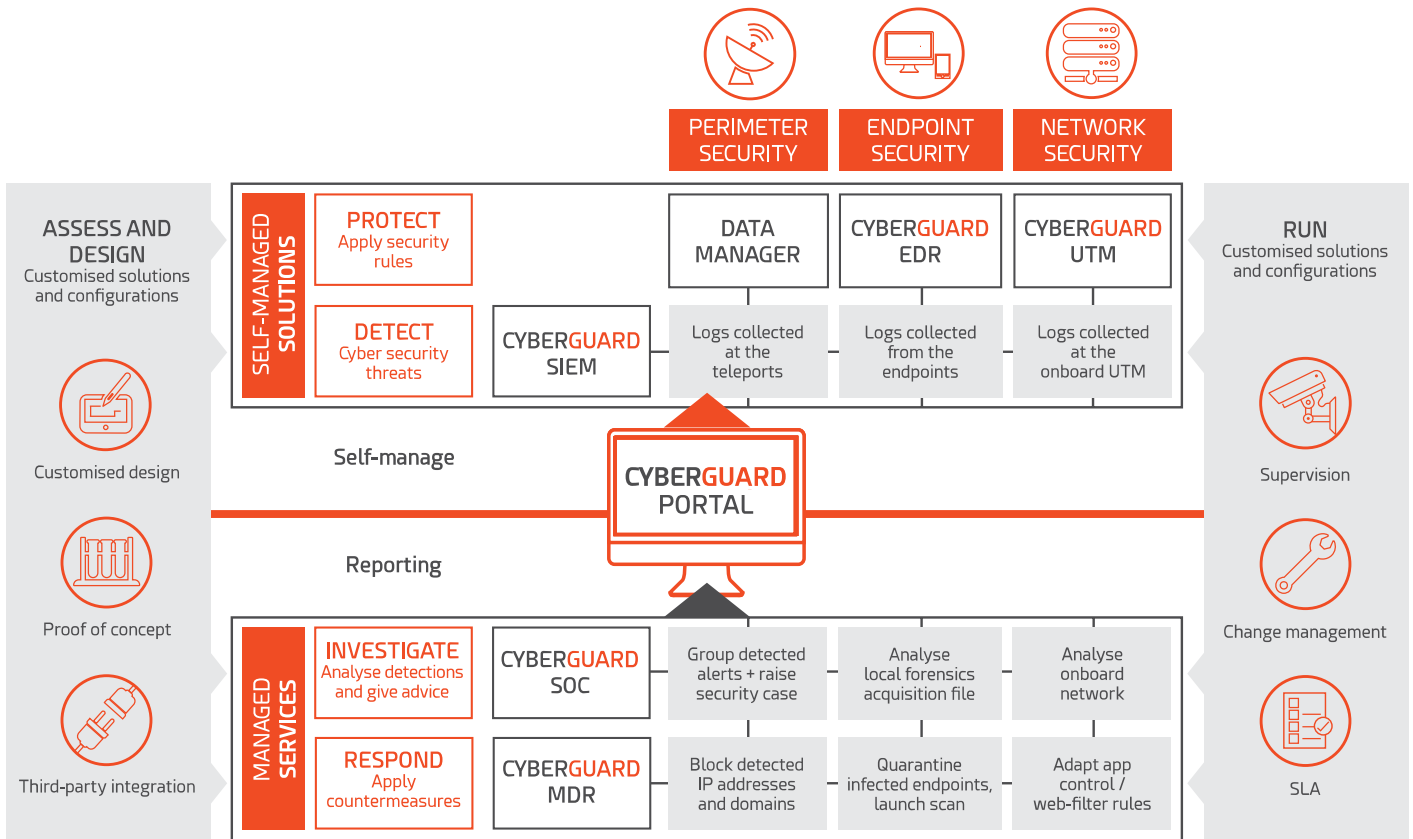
PERIMETER SECURITY

ENDPOINT SECURITY

NETWORK SECURITY

ASSESS AND DESIGN
Customised solutions and configurations

Customised design

Proof of concept

Third-party integration

SELF-MANAGED SOLUTIONS

PROTECT
Apply security rules

DETECT
Cyber security threats

CYBERGUARD SIEM

DATA MANAGER

CYBERGUARD EDR

CYBERGUARD UTM

Logs collected at the teleports

Logs collected from the endpoints

Logs collected at the onboard UTM

Self-manage

CYBERGUARD PORTAL

Reporting

MANAGED SERVICES

INVESTIGATE
Analyse detections and give advice

RESPOND
Apply countermeasures

CYBERGUARD SOC

CYBERGUARD MDR

Group detected alerts + raise security case

Analyse local forensics acquisition file

Analyse onboard network

Block detected IP addresses and domains

Quarantine infected endpoints, launch scan

Adapt app control / web-filter rules

RUN
Customised solutions and configurations

Supervision

Change management

SLA